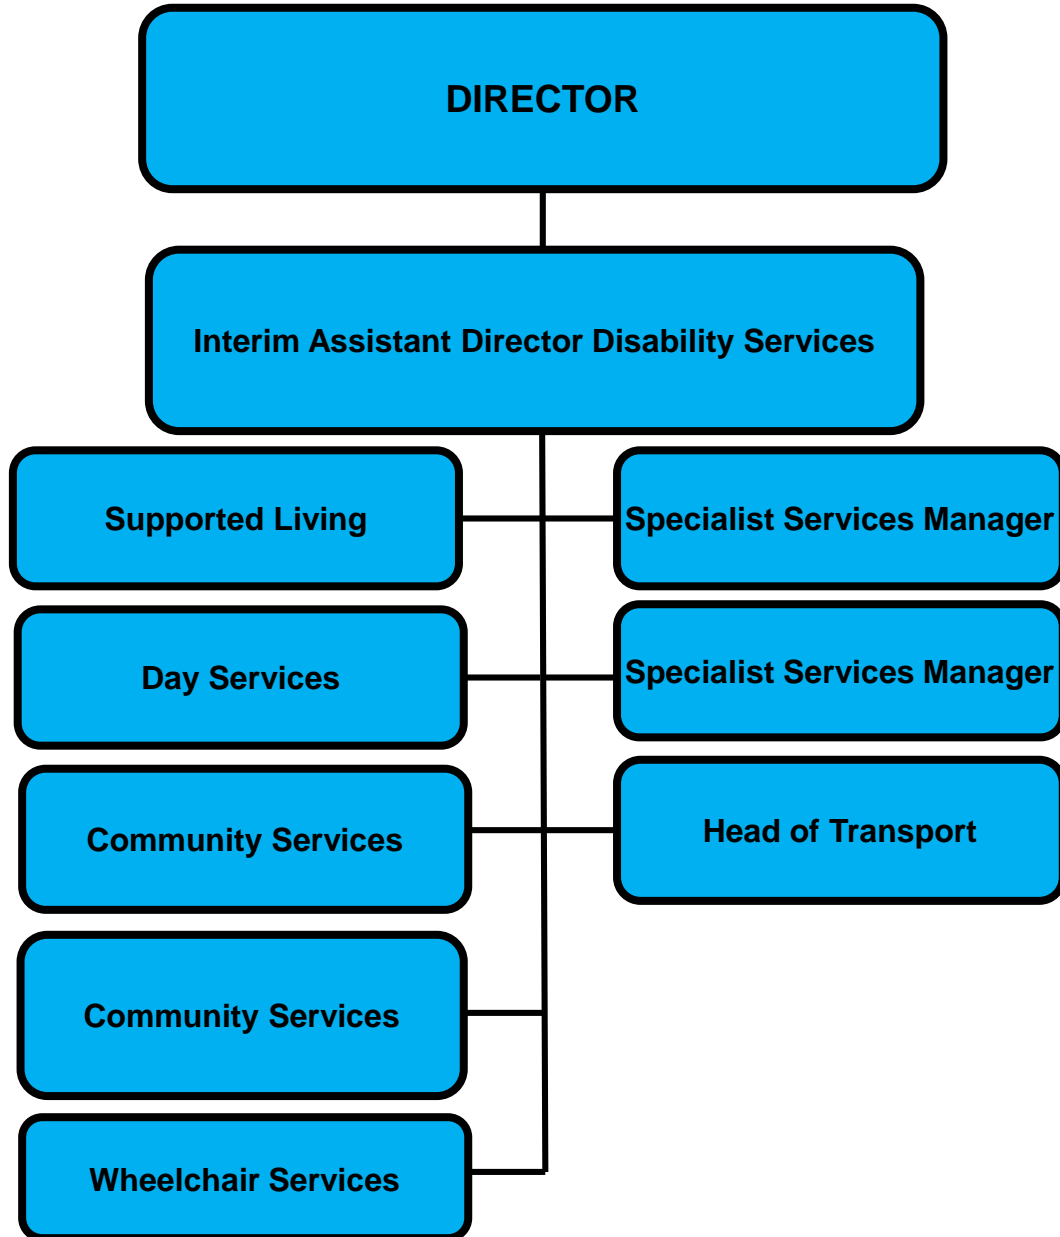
DIRECTOR

Interim Assistant Director Disability Services

Supported Living

Specialist Services Manager

Day Services

Specialist Services Manager

Community Services

Head of Transport

Community Services

Wheelchair Services